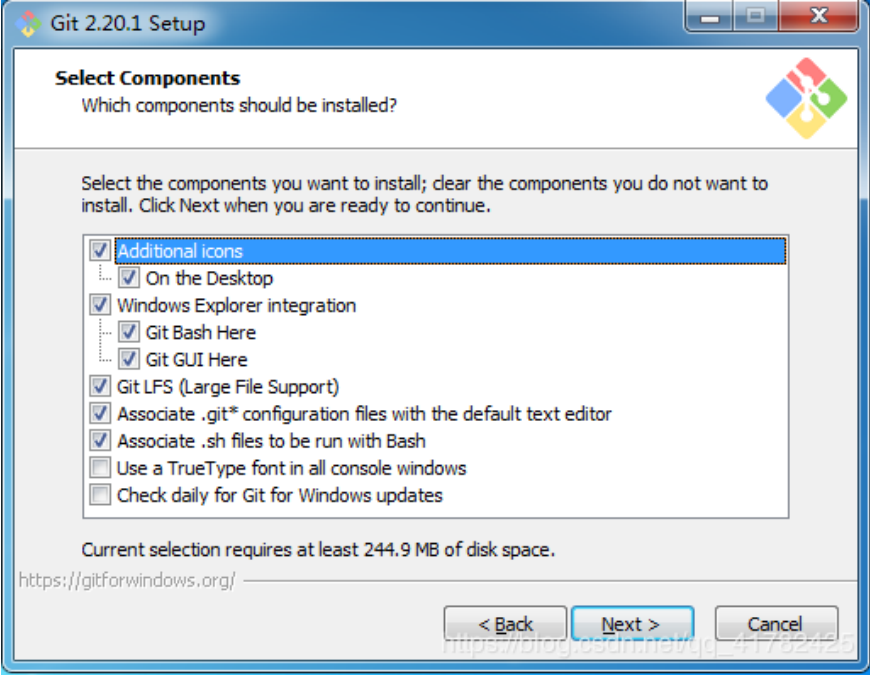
Git 2.20.1 Setup

Select Components
Which components should be installed?

Select the components you want to install; clear the components you do not want to install. Click Next when you are ready to continue.

Additional icons
On the Desktop
Windows Explorer integration
Git Bash Here
Git GUI Here
Git LFS (Large File Support)
Associate .git* configuration files with the default text editor
Associate .sh files to be run with Bash
Use a TrueType font in all console windows
Check daily for Git for Windows updates

Current selection requires at least 244.9 MB of disk space.

https://gitforwindows.org/

< Back Next > Cancel

https://blog.csdn.net/qq_41782425